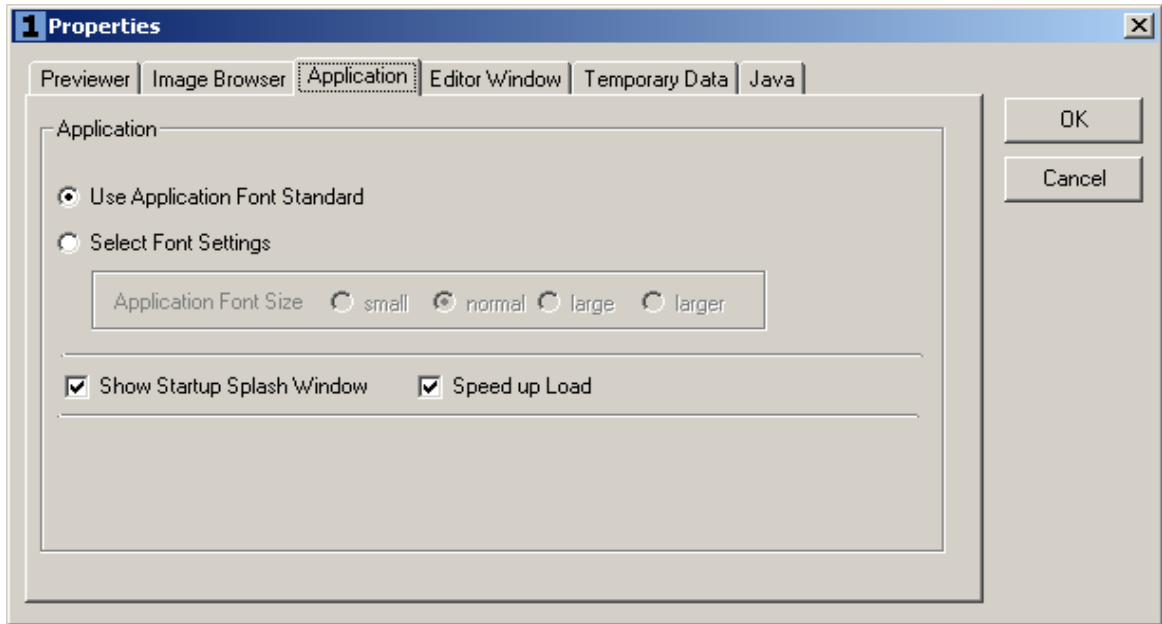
1 Properties

Previewer | Image Browser | Application | Editor Window | Temporary Data | Java

OK

Cancel

Application

Use Application Font Standard

Select Font Settings

Application Font Size small normal large larger

Show Startup Splash Window

Speed up Load